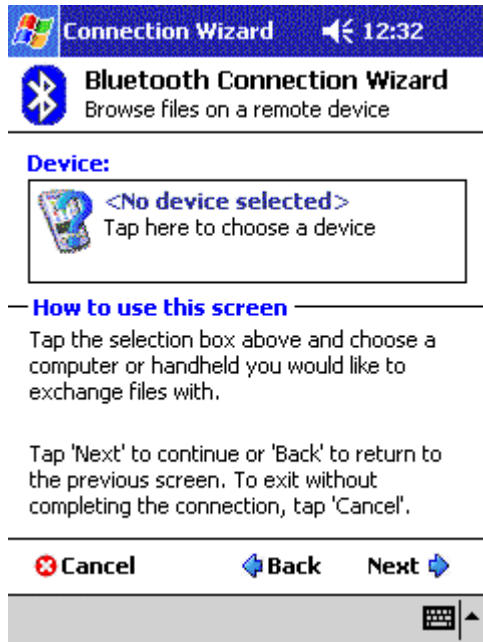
Connection Wizard 12:32

Bluetooth Connection Wizard
Browse files on a remote device

Device:

<No device selected>
Tap here to choose a device

How to use this screen

Tap the selection box above and choose a computer or handheld you would like to exchange files with.

Tap 'Next' to continue or 'Back' to return to the previous screen. To exit without completing the connection, tap 'Cancel'.

Cancel Back Next